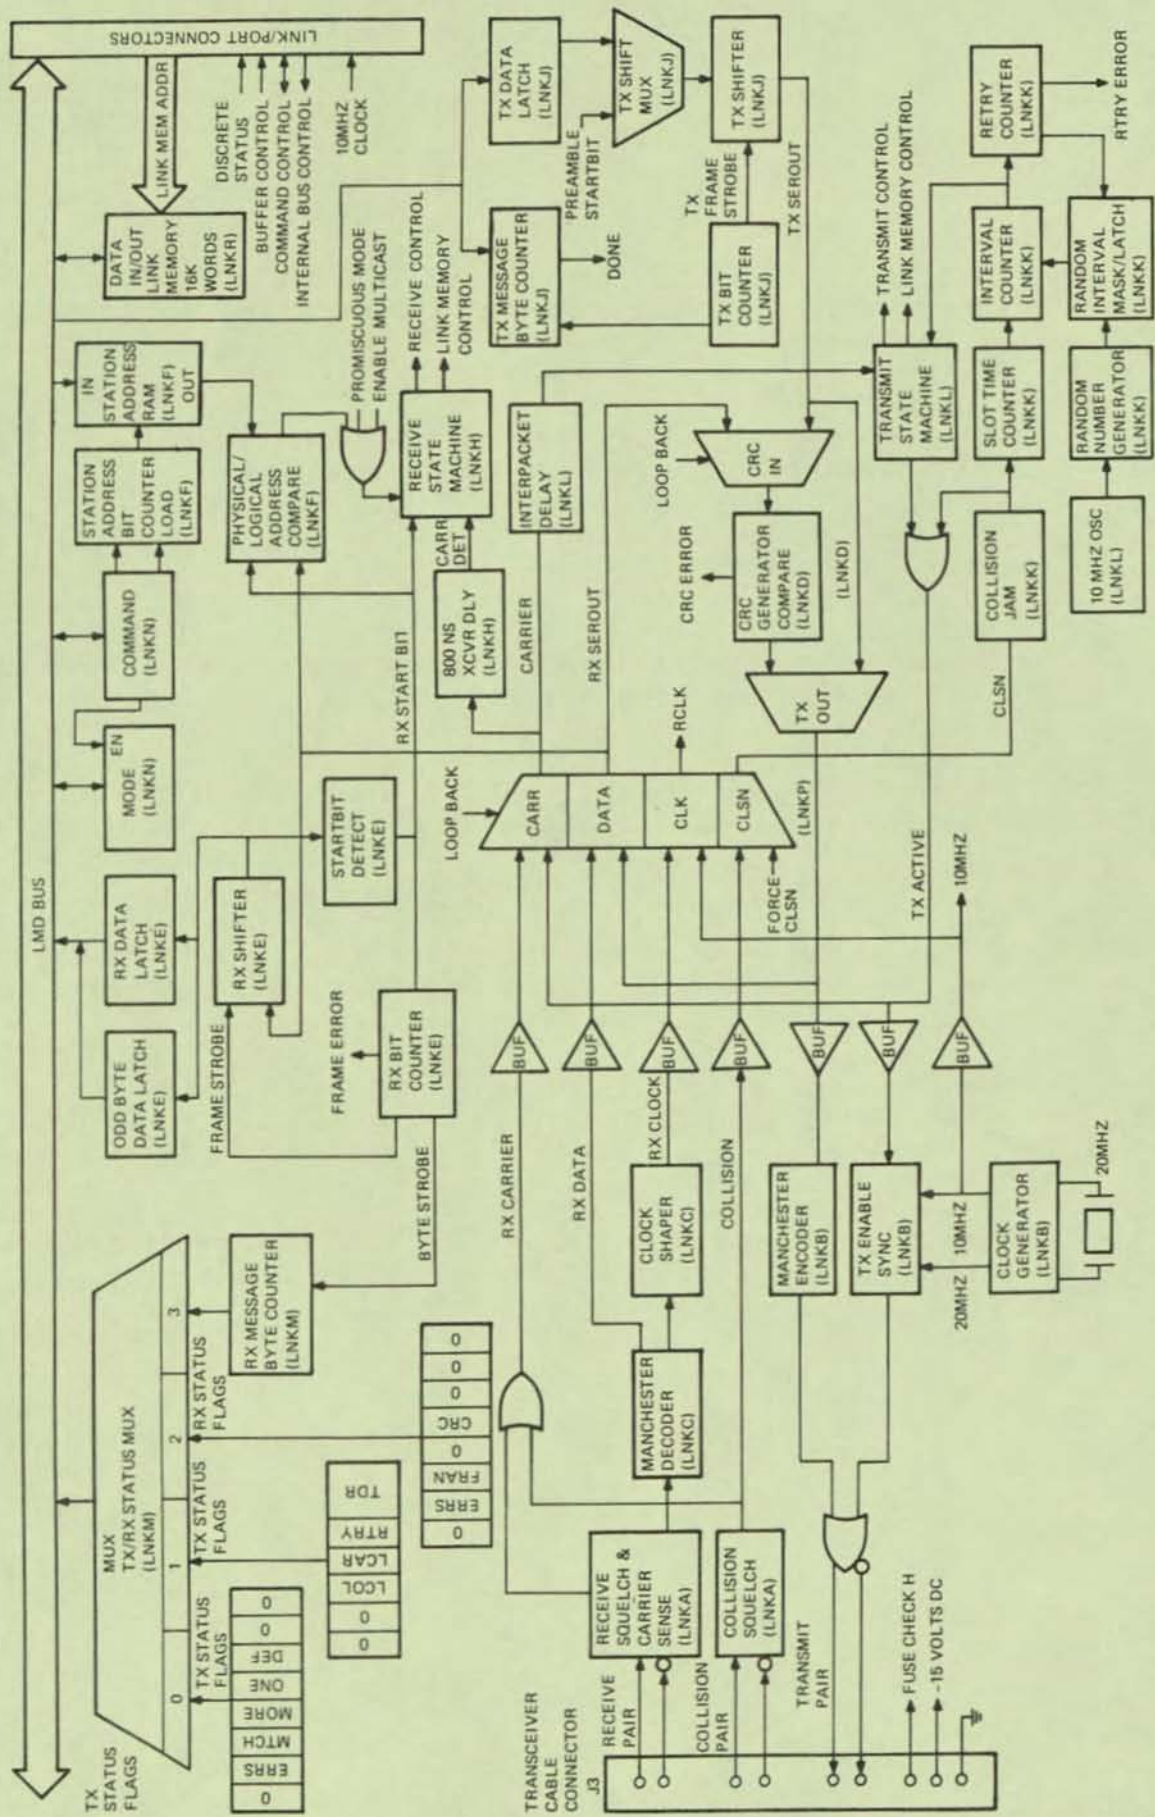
LINK/PORT CONNECTORS

LINK MEM ADDR

DISCRETE STATUS
BUFFER CONTROL
COMMAND CONTROL
INTERNAL BUS CONTROL

10MHZ CLOCK

DATA IN/OUT
LINK MEMORY 16K WORDS (LNKR)

TX DATA LATCH (LNKJ)

TX SHIFT MUX (LNKJ)

TX SHIFTER (LNKJ)

RETRY COUNTER (LNKK)

RTRY ERROR

PREAMBLE STARTBIT

TX FRAME STROBE

TX SEROUT

TRANSMIT CONTROL
LINK MEMORY CONTROL

RECEIVE CONTROL
LINK MEMORY CONTROL

TX MESSAGE BYTE COUNTER (LNKJ)

DONE

TX BIT COUNTER (LNKJ)

INTERVAL COUNTER (LNKK)

RANDOM INTERVAL MASK/LATCH (LNKK)

IN STATION ADDRESS RAM (LNKF) OUT

PROMISCUOUS MODE
ENABLE MULTICAST

RECEIVE STATE MACHINE (LNKH)

TRANSMIT STATE MACHINE (LNKL)

SLOT TIME COUNTER (LNKK)

RANDOM NUMBER GENERATOR (LNKK)

STATION ADDRESS BIT COUNTER LOAD (LNKF)

PHYSICAL/ LOGICAL ADDRESS COMPARE (LNKF)

INTERPACKET DELAY (LNKL)

LOOP BACK

CRC IN

CARR DET

CRC ERROR

CRC GENERATOR COMPARE (LNKD)

(LNKD)

COLLISION JAM (LNKK)

10 MHZ OSC (LNKL)

COMMAND (LNKN)

800 NS XCVR DLY (LNKH)

CARRIER

RX SEROUT

RX START BIT

TX OUT

CLSN

EN

MODE (LNKN)

RCLK

LMD BUS

LOOP BACK

CARR DATA CLK CLSN (LNKP)

STARTBIT DETECT (LNKE)

TX ACTIVE

10MHZ

FORCE CLSN

RX DATA LATCH (LNKE)

RX SHIFTER (LNKE)

FRAME ERROR

RX BIT COUNTER (LNKE)

BUF BUF BUF BUF BUF BUF BUF

ODD BYTE DATA LATCH (LNKE)

FRAME STROBE

BYTE STROBE

RX CARRIER

RX DATA

RX CLOCK

COLLISION

CLOCK SHAPER (LNKC)

MANCHESTER ENCODER (LNKB)

TX ENABLE SYNC (LNKB)

10MHZ

20MHZ

CLOCK GENERATOR (LNKB)

20MHZ

RX MESSAGE BYTE COUNTER (LNKM)

MUX TX/RX STATUS MUX (LNKM)

3 2 1 0

RX STATUS FLAGS

TX STATUS FLAGS

TX STATUS FLAGS

TX STATUS FLAGS

| 0 |
|---|
| ERRS |
| MTCH |
| MORE |
| ONE |
| DEF |
| 0 |
| 0 |

| 0 |
|---|
| 0 |
| LCOL |
| LCAR |
| RTRY |
| TDR |

| 0 |
|---|
| ERRS |
| FRAN |
| 0 |
| CRC |
| 0 |
| 0 |
| 0 |

MANCHESTER DECODER (LNKC)

RECEIVE SQUELCH & CARRIER SENSE (LNKA)

COLLISION SQUELCH (LNKA)

TRANSCEIVER CABLE CONNECTOR J3

RECEIVE PAIR

COLLISION PAIR

TRANSMIT PAIR

FUSE CHECK H

-15 VOLTS DC